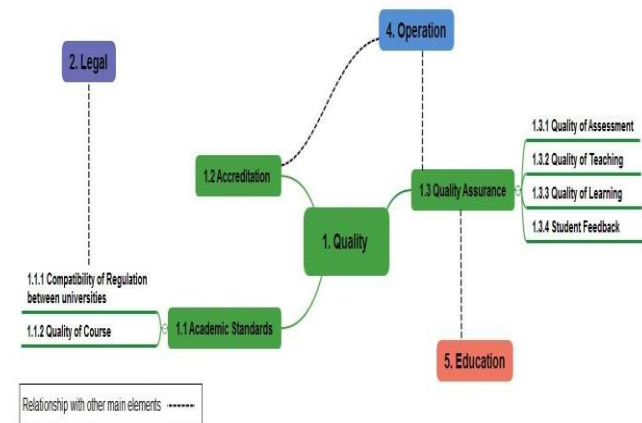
2. Legal

4. Operation

1.2 Accreditation

1. Quality

1.3 Quality Assurance

1.3.1 Quality of Assessment

1.3.2 Quality of Teaching

1.3.3 Quality of Learning

1.3.4 Student Feedback

1.1.1 Compatibility of Regulation between universities

1.1.2 Quality of Course

1.1 Academic Standards

5. Education

Relationship with other main elements